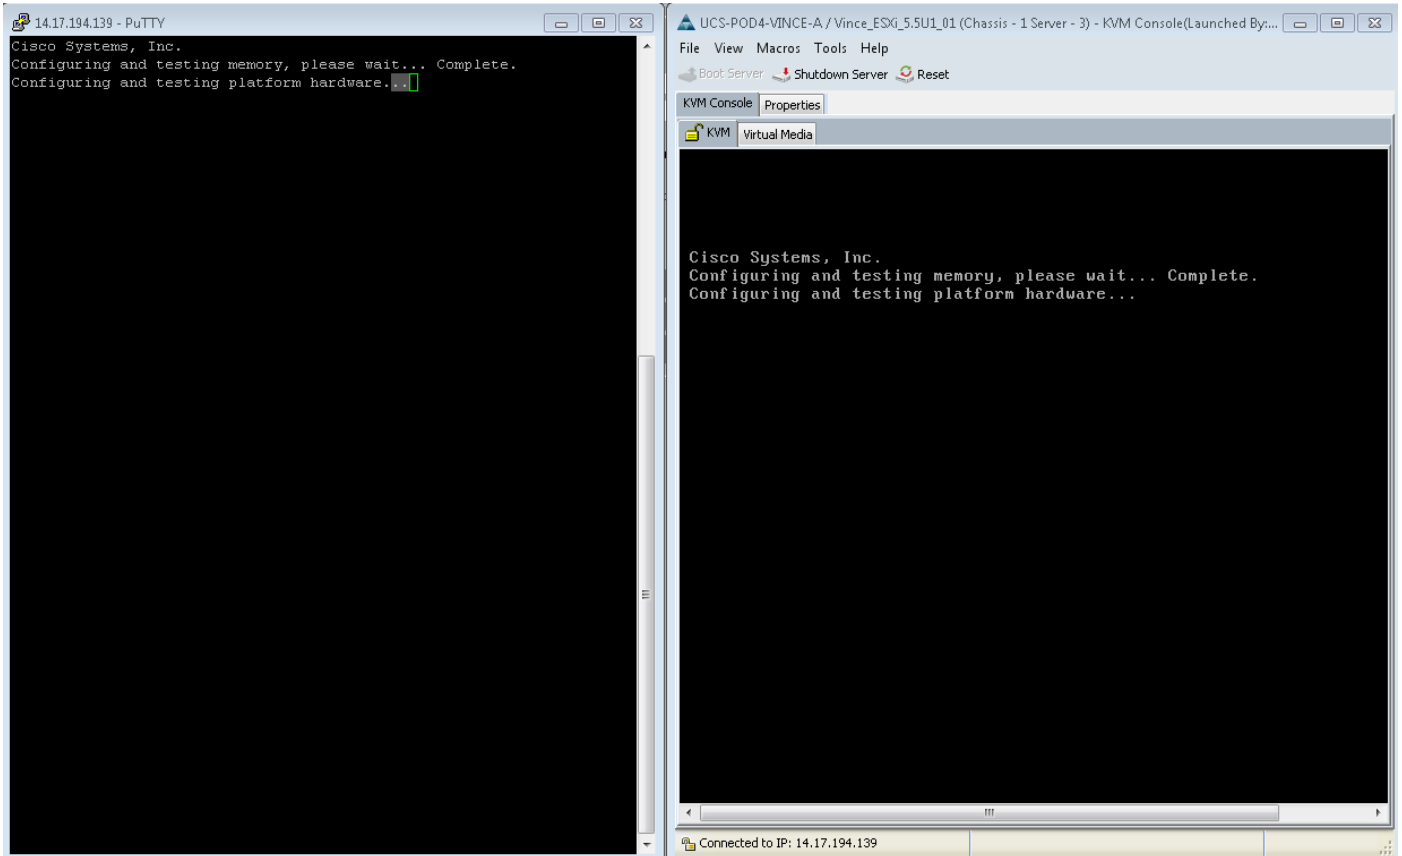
14.17.194.139 - PuTTY

Cisco Systems, Inc.
Configuring and testing memory, please wait... Complete.
Configuring and testing platform hardware...

UCS-POD4-VINCE-A / Vince_ESXi_5.5U1_01 (Chassis - 1 Server - 3) - KVM Console(Launched By:...

File View Macros Tools Help

Boot Server Shutdown Server Reset

KVM Console Properties

KVM Virtual Media

Cisco Systems, Inc.
Configuring and testing memory, please wait... Complete.
Configuring and testing platform hardware...

Connected to IP: 14.17.194.139